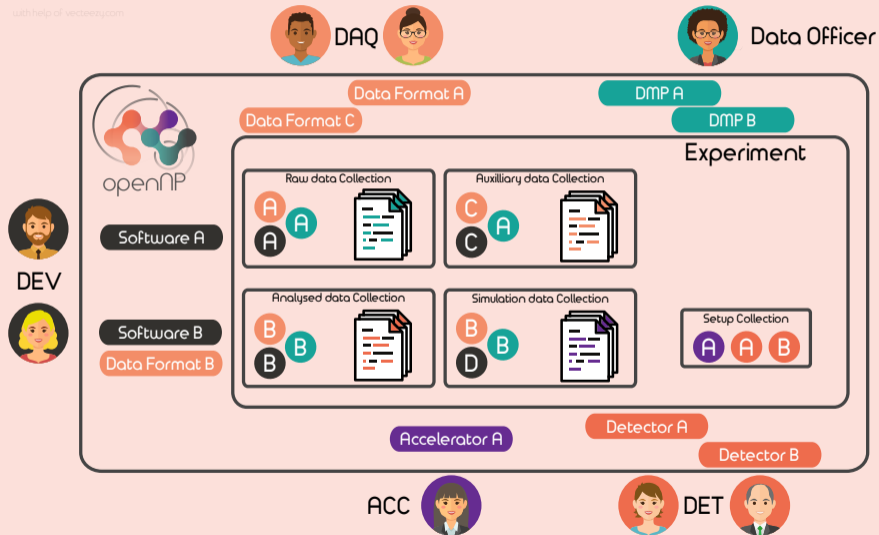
with help of vecteezy.com

DAQ

Data Officer

Data Format A

DMP A

Data Format C

DMP B

openNP

Experiment

Raw data Collection

A A A

Auxilliary data Collection

C A C

DEV

Software A

Analysed data Collection

B B B

Simulation data Collection

B B D

Software B

Data Format B

Setup Collection

A A B

Detector A

Accelerator A

Detector B

ACC

DET